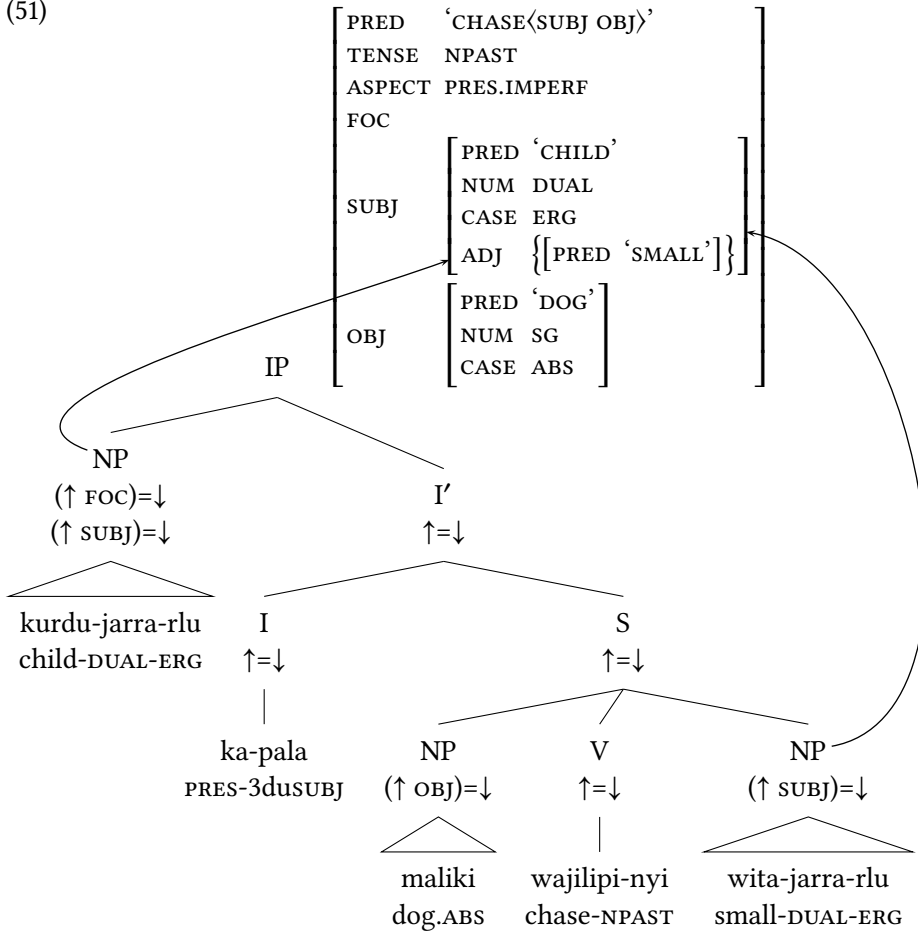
(51)

PRED 'CHASE⟨SUBJ OBJ⟩'
TENSE NPAST
ASPECT PRES.IMPERF
FOC
SUBJ
PRED 'CHILD'
NUM DUAL
CASE ERG
ADJ {[PRED 'SMALL']}
OBJ
PRED 'DOG'
NUM SG
CASE ABS

IP

NP
(↑ FOC)=↓
(↑ SUBJ)=↓

kurdu-jarra-rlu
child-DUAL-ERG

I′
↑=↓

I
↑=↓

ka-pala
PRES-3duSUBJ

S
↑=↓

NP
(↑ OBJ)=↓

maliki
dog.ABS

V
↑=↓

wajilipi-nyi
chase-NPAST

NP
(↑ SUBJ)=↓

wita-jarra-rlu
small-DUAL-ERG